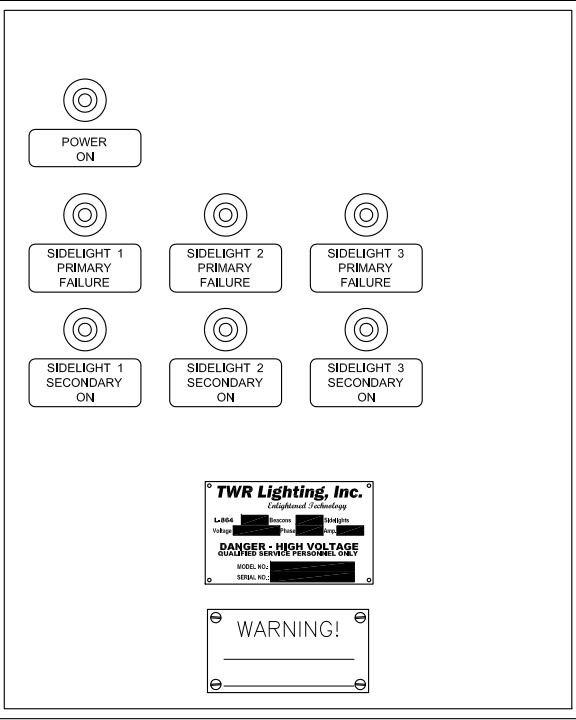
POWER ON

SIDELIGHT 1 PRIMARY FAILURE

SIDELIGHT 2 PRIMARY FAILURE

SIDELIGHT 3 PRIMARY FAILURE

SIDELIGHT 1 SECONDARY ON

SIDELIGHT 2 SECONDARY ON

SIDELIGHT 3 SECONDARY ON

TWR Lighting, Inc.
Enlightened Technology
L-864 Beacons Sidelights
Voltage Phase Amps
DANGER - HIGH VOLTAGE
QUALIFIED SERVICE PERSONNEL ONLY
MODEL NO.:
SERIAL NO.:

WARNING!